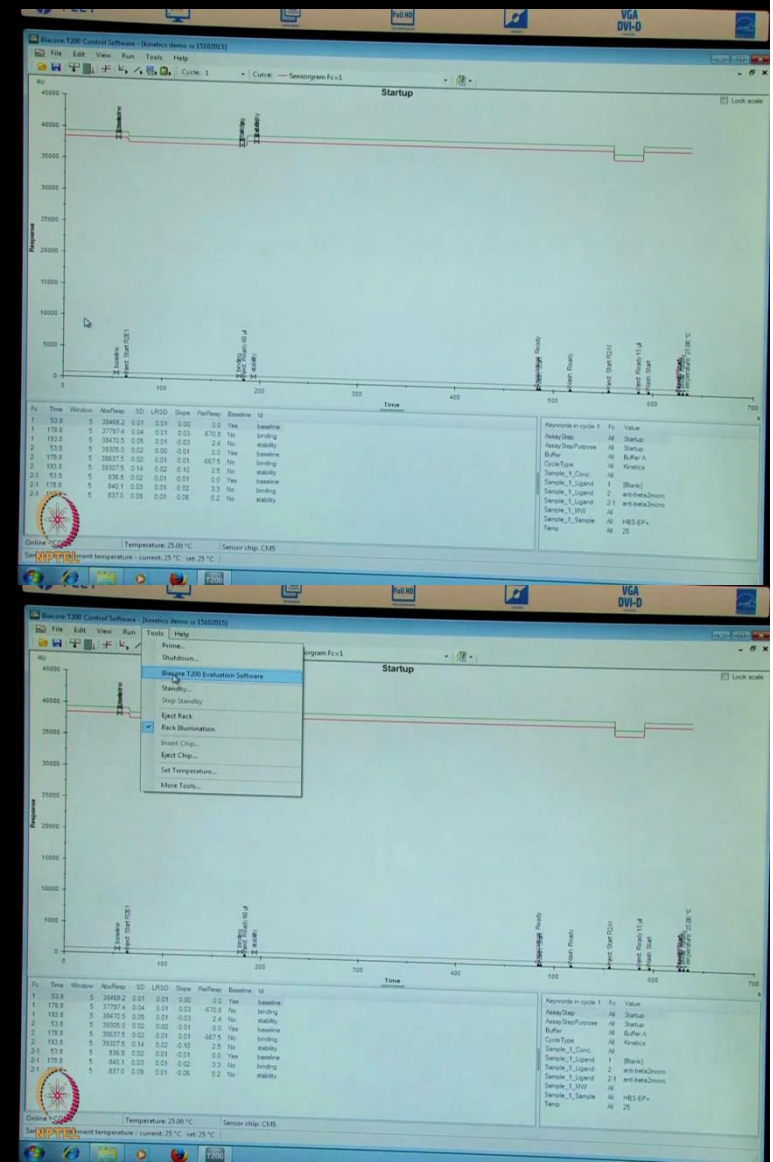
Full HD
VGA DVI-D

Biacore T200 Control Software - [kinetics demo ss 15102015]
File Edit View Run Tools Help
Cycle: 1 Curve: Sensorgram Fc=1
Startup
Lock scale
RU
45000
40000
35000
30000
25000
20000
15000
10000
5000
0
Response
100 200 300 400 500 600 700
Time
Baseline
Inject Start R2E1
binding
Inject Ready 60 µl
stability
Ready
Wash Ready
Inject Start R2A1
Inject Ready 15 µl
Wash Start
temperature 25.00 °C

| Fc | Time | Window | AbsResp | SD | LRSD | Slope | RelResp | Baseline | Id |
|---|---|---|---|---|---|---|---|---|---|
| 1 | 53.8 | 5 | 38468.2 | 0.01 | 0.01 | 0.00 | 0.0 | Yes | baseline |
| 1 | 178.8 | 5 | 37797.4 | 0.04 | 0.01 | 0.03 | -670.8 | No | binding |
| 1 | 193.8 | 5 | 38470.5 | 0.05 | 0.01 | -0.03 | 2.4 | No | stability |
| 2 | 53.8 | 5 | 39305.0 | 0.02 | 0.00 | -0.01 | 0.0 | Yes | baseline |
| 2 | 178.8 | 5 | 38637.5 | 0.02 | 0.01 | 0.01 | -667.5 | No | binding |
| 2 | 193.8 | 5 | 39307.5 | 0.14 | 0.02 | -0.10 | 2.5 | No | stability |
| 2-1 | 53.8 | 5 | 836.8 | 0.02 | 0.01 | -0.01 | 0.0 | Yes | baseline |
| 2-1 | 178.8 | 5 | 840.1 | 0.03 | 0.01 | -0.02 | 3.3 | No | binding |
| 2-1 | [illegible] | 5 | 837.0 | 0.09 | 0.01 | -0.06 | 0.2 | No | stability |

| Keywords in cycle 1 | Fc | Value |
|---|---|---|
| AssayStep | All | Startup |
| AssayStepPurpose | All | Startup |
| Buffer | All | Buffer A |
| CycleType | All | Kinetics |
| Sample_1_Conc | All | |
| Sample_1_Ligand | 1 | [Blank] |
| Sample_1_Ligand | 2 | anti-beta2micro |
| Sample_1_Ligand | 2-1 | anti-beta2micro |
| Sample_1_MW | All | |
| Sample_1_Sample | All | HBS-EP+ |
| Temp | All | 25 |

Online
Temperature: 25.00 °C
Sensor chip: CM5
NPTEL
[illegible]ment temperature - current: 25 °C set: 25 °C
T200

Full HD
VGA DVI-D

Biacore T200 Control Software - [kinetics demo ss 15102015]
File Edit View Run Tools Help
Prime...
Shutdown...
Biacore T200 Evaluation Software
Standby...
Stop Standby
Eject Rack
Rack Illumination
Insert Chip...
Eject Chip...
Set Temperature...
More Tools...
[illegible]gram Fc=1
Startup
Lock scale
RU
45000
40000
35000
30000
25000
20000
15000
10000
5000
0
Response
100 200 300 400 500 600 700
Time
Baseline
Inject Start R2E1
binding
Inject Ready 60 µl
stability
Ready
Wash Ready
Inject Start R2A1
Inject Ready 15 µl
Wash Start
temperature 25.00 °C

| Fc | Time | Window | AbsResp | SD | LRSD | Slope | RelResp | Baseline | Id |
|---|---|---|---|---|---|---|---|---|---|
| 1 | 53.8 | 5 | 38468.2 | 0.01 | 0.01 | 0.00 | 0.0 | Yes | baseline |
| 1 | 178.8 | 5 | 37797.4 | 0.04 | 0.01 | 0.03 | -670.8 | No | binding |
| 1 | 193.8 | 5 | 38470.5 | 0.05 | 0.01 | -0.03 | 2.4 | No | stability |
| 2 | 53.8 | 5 | 39305.0 | 0.02 | 0.00 | -0.01 | 0.0 | Yes | baseline |
| 2 | 178.8 | 5 | 38637.5 | 0.02 | 0.01 | 0.01 | -667.5 | No | binding |
| 2 | 193.8 | 5 | 39307.5 | 0.14 | 0.02 | -0.10 | 2.5 | No | stability |
| 2-1 | 53.8 | 5 | 836.8 | 0.02 | 0.01 | -0.01 | 0.0 | Yes | baseline |
| 2-1 | 178.8 | 5 | 840.1 | 0.03 | 0.01 | -0.02 | 3.3 | No | binding |
| 2-1 | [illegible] | 5 | 837.0 | 0.09 | 0.01 | -0.06 | 0.2 | No | stability |

| Keywords in cycle 1 | Fc | Value |
|---|---|---|
| AssayStep | All | Startup |
| AssayStepPurpose | All | Startup |
| Buffer | All | Buffer A |
| CycleType | All | Kinetics |
| Sample_1_Conc | All | |
| Sample_1_Ligand | 1 | [Blank] |
| Sample_1_Ligand | 2 | anti-beta2micro |
| Sample_1_Ligand | 2-1 | anti-beta2micro |
| Sample_1_MW | All | |
| Sample_1_Sample | All | HBS-EP+ |
| Temp | All | 25 |

Online
Temperature: 25.00 °C
Sensor chip: CM5
NPTEL
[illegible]ment temperature - current: 25 °C set: 25 °C
T200